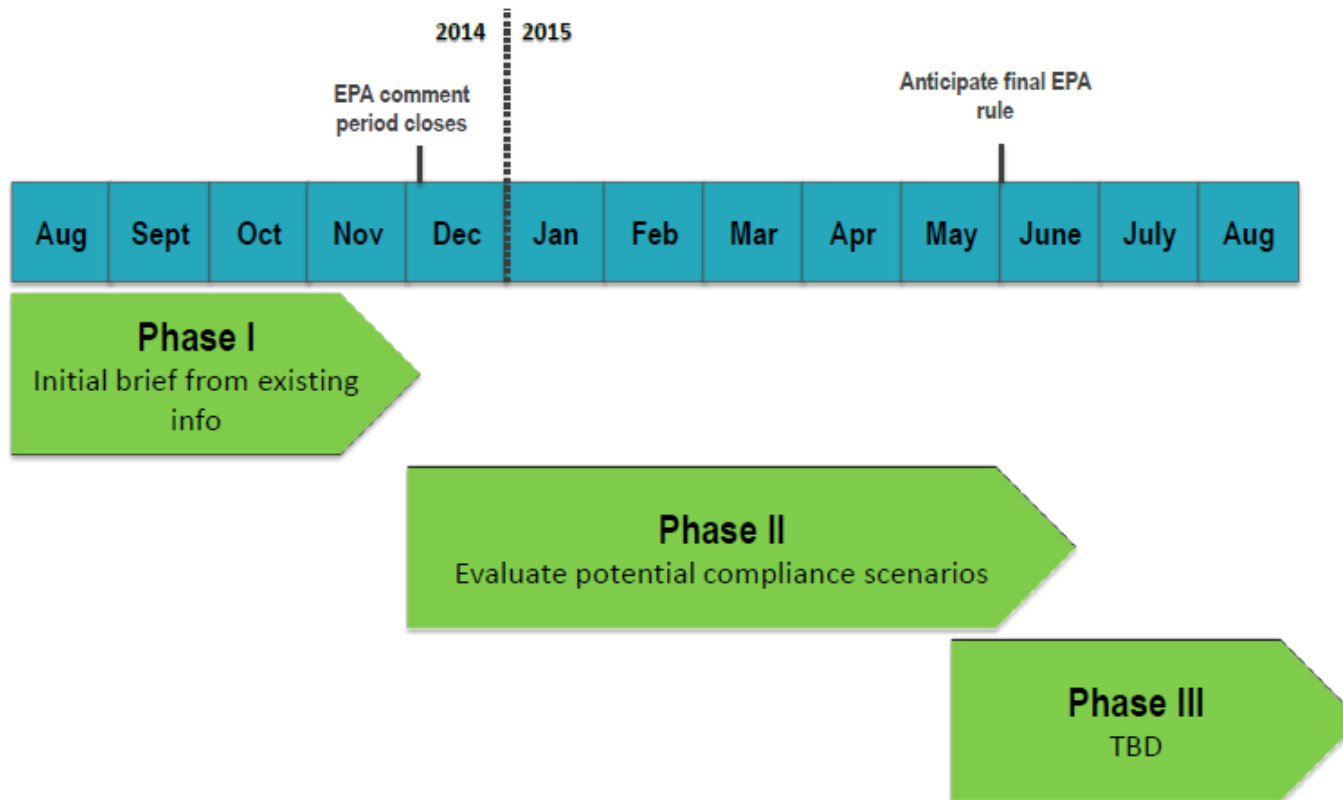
2014
2015

EPA comment period closes

Anticipate final EPA rule

| Aug | Sept | Oct | Nov | Dec | Jan | Feb | Mar | Apr | May | June | July | Aug |
|---|---|---|---|---|---|---|---|---|---|---|---|---|

Phase I
Initial brief from existing info

Phase II
Evaluate potential compliance scenarios

Phase III
TBD